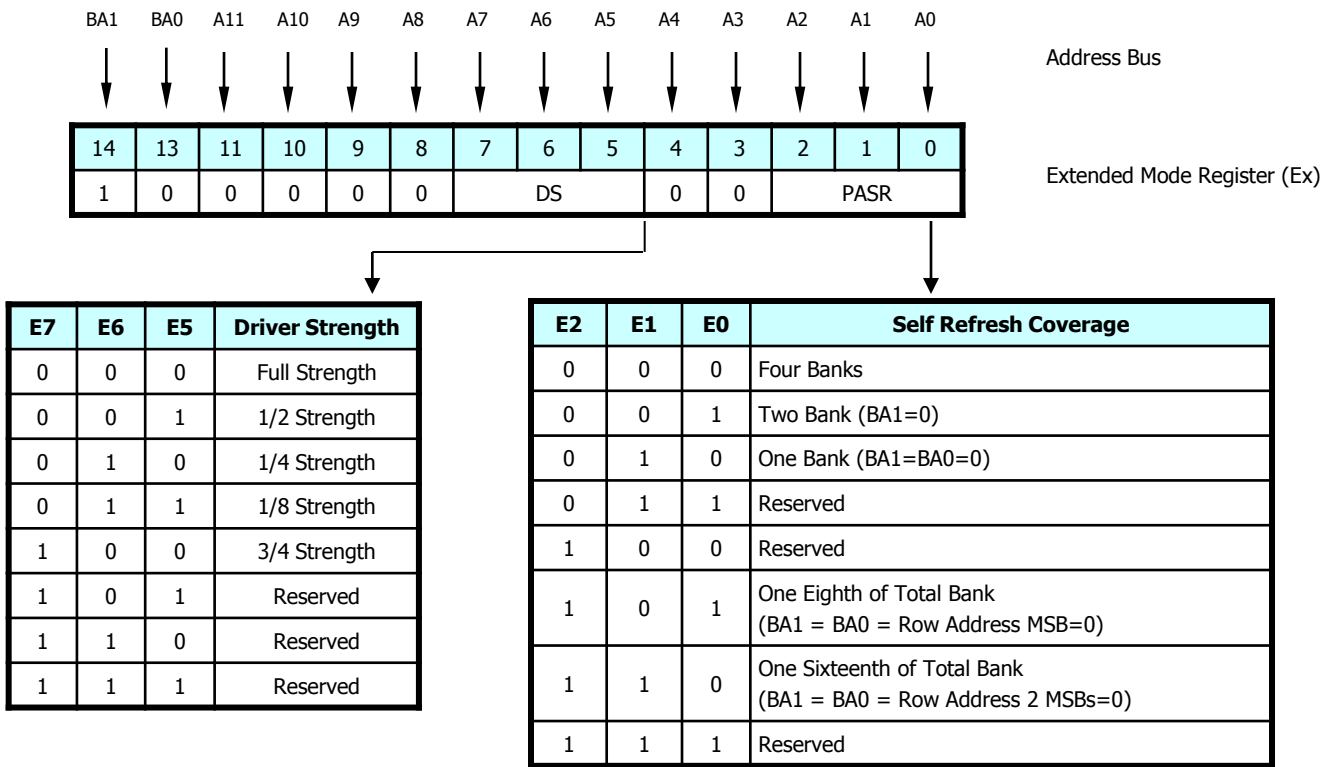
BA1 BA0 A11 A10 A9 A8 A7 A6 A5 A4 A3 A2 A1 A0

Address Bus

| 14 | 13 | 11 | 10 | 9 | 8 | 7 | 6 | 5 | 4 | 3 | 2 | 1 | 0 |
|---|---|---|---|---|---|---|---|---|---|---|---|---|---|
| 1 | 0 | 0 | 0 | 0 | 0 | DS | | | 0 | 0 | PASR | | |

Extended Mode Register (Ex)

| E7 | E6 | E5 | Driver Strength |
|---|---|---|---|
| 0 | 0 | 0 | Full Strength |
| 0 | 0 | 1 | 1/2 Strength |
| 0 | 1 | 0 | 1/4 Strength |
| 0 | 1 | 1 | 1/8 Strength |
| 1 | 0 | 0 | 3/4 Strength |
| 1 | 0 | 1 | Reserved |
| 1 | 1 | 0 | Reserved |
| 1 | 1 | 1 | Reserved |

| E2 | E1 | E0 | Self Refresh Coverage |
|---|---|---|---|
| 0 | 0 | 0 | Four Banks |
| 0 | 0 | 1 | Two Bank (BA1=0) |
| 0 | 1 | 0 | One Bank (BA1=BA0=0) |
| 0 | 1 | 1 | Reserved |
| 1 | 0 | 0 | Reserved |
| 1 | 0 | 1 | One Eighth of Total Bank (BA1 = BA0 = Row Address MSB=0) |
| 1 | 1 | 0 | One Sixteenth of Total Bank (BA1 = BA0 = Row Address 2 MSBs=0) |
| 1 | 1 | 1 | Reserved |